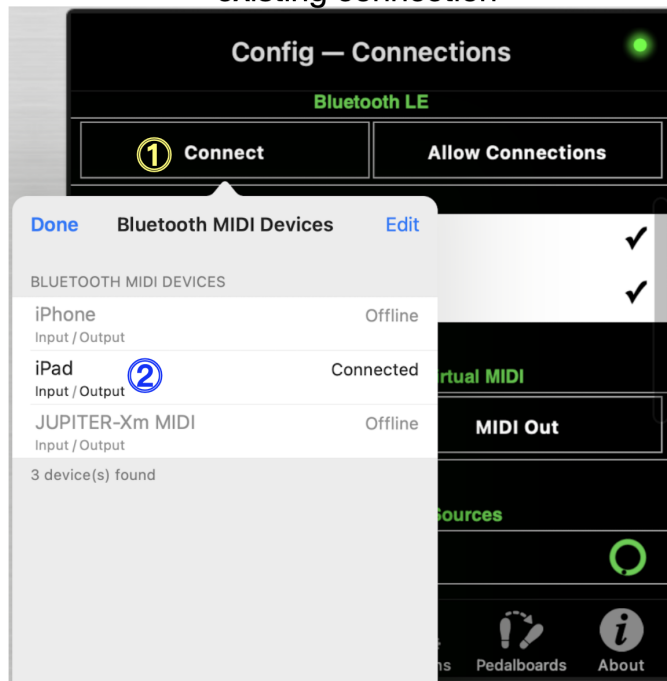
existing connection

Config — Connections

Bluetooth LE

① Connect

Allow Connections

Done Bluetooth MIDI Devices Edit

BLUETOOTH MIDI DEVICES

iPhone Offline
Input / Output

iPad ② Connected
Input / Output

JUPITER-Xm MIDI Offline
Input / Output

3 device(s) found

✔
✔

rtual MIDI

MIDI Out

Sources

ns Pedalboards About